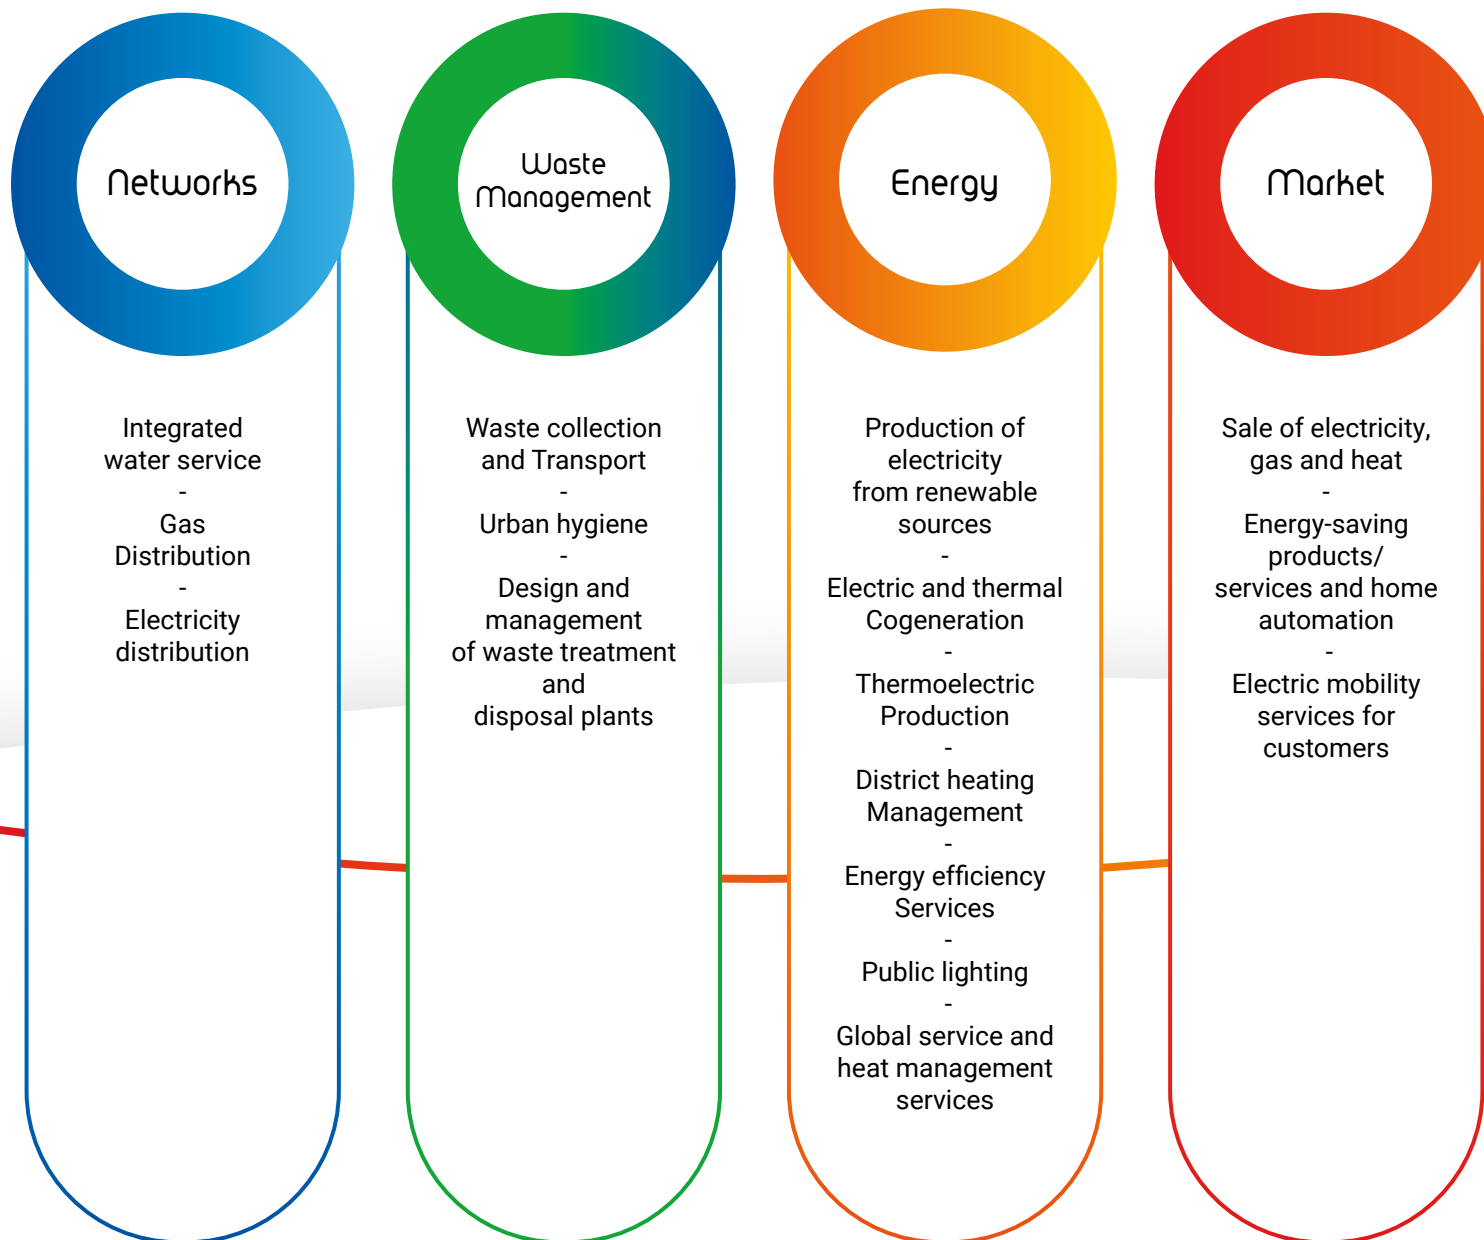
Networks

Integrated water service
-
Gas Distribution
-
Electricity distribution

Waste Management

Waste collection and Transport
-
Urban hygiene
-
Design and management of waste treatment and disposal plants

Energy

Production of electricity from renewable sources
-
Electric and thermal Cogeneration
-
Thermoelectric Production
-
District heating Management
-
Energy efficiency Services
-
Public lighting
-
Global service and heat management services

Market

Sale of electricity, gas and heat
-
Energy-saving products/ services and home automation
-
Electric mobility services for customers